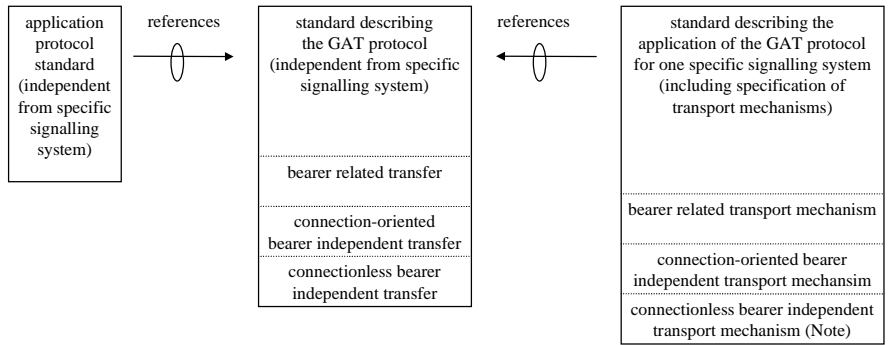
application protocol standard (independent from specific signalling system)

references

standard describing the GAT protocol (independent from specific signalling system)

bearer related transfer

connection-oriented bearer independent transfer

connectionless bearer independent transfer

references

standard describing the application of the GAT protocol for one specific signalling system (including specification of transport mechanisms)

bearer related transport mechanism

connection-oriented bearer independent transport mechansim

connectionless bearer independent transport mechanism (Note)